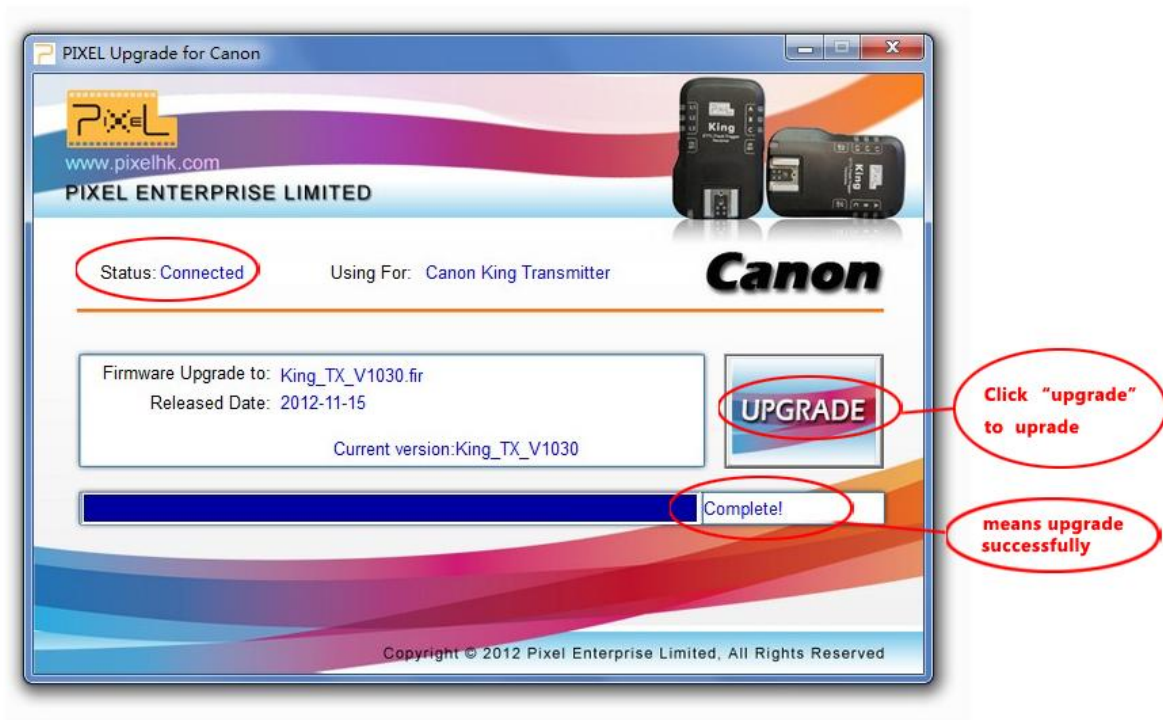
PIXEL Upgrade for Canon

PiXeL
www.pixelhk.com
PIXEL ENTERPRISE LIMITED

King

King

Status: Connected

Using For: Canon King Transmitter

Canon

Firmware Upgrade to: King_TX_V1030.fir
Released Date: 2012-11-15

Current version:King_TX_V1030

UPGRADE

Click "upgrade" to uprade

Complete!

means upgrade successfully

Copyright © 2012 Pixel Enterprise Limited, All Rights Reserved